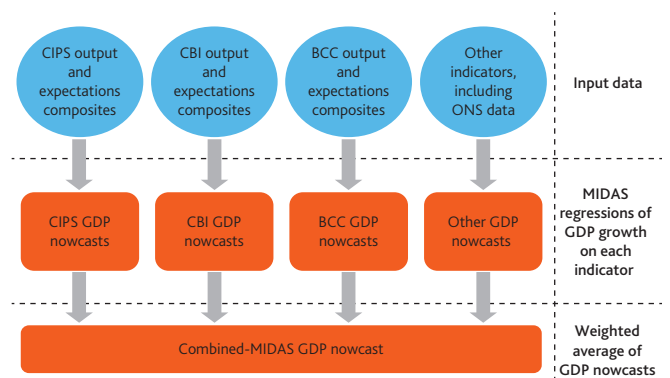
CIPS output and expectations composites

CBI output and expectations composites

BCC output and expectations composites

Other indicators, including ONS data

Input data

CIPS GDP nowcasts

CBI GDP nowcasts

BCC GDP nowcasts

Other GDP nowcasts

MIDAS regressions of GDP growth on each indicator

Combined-MIDAS GDP nowcast

Weighted average of GDP nowcasts